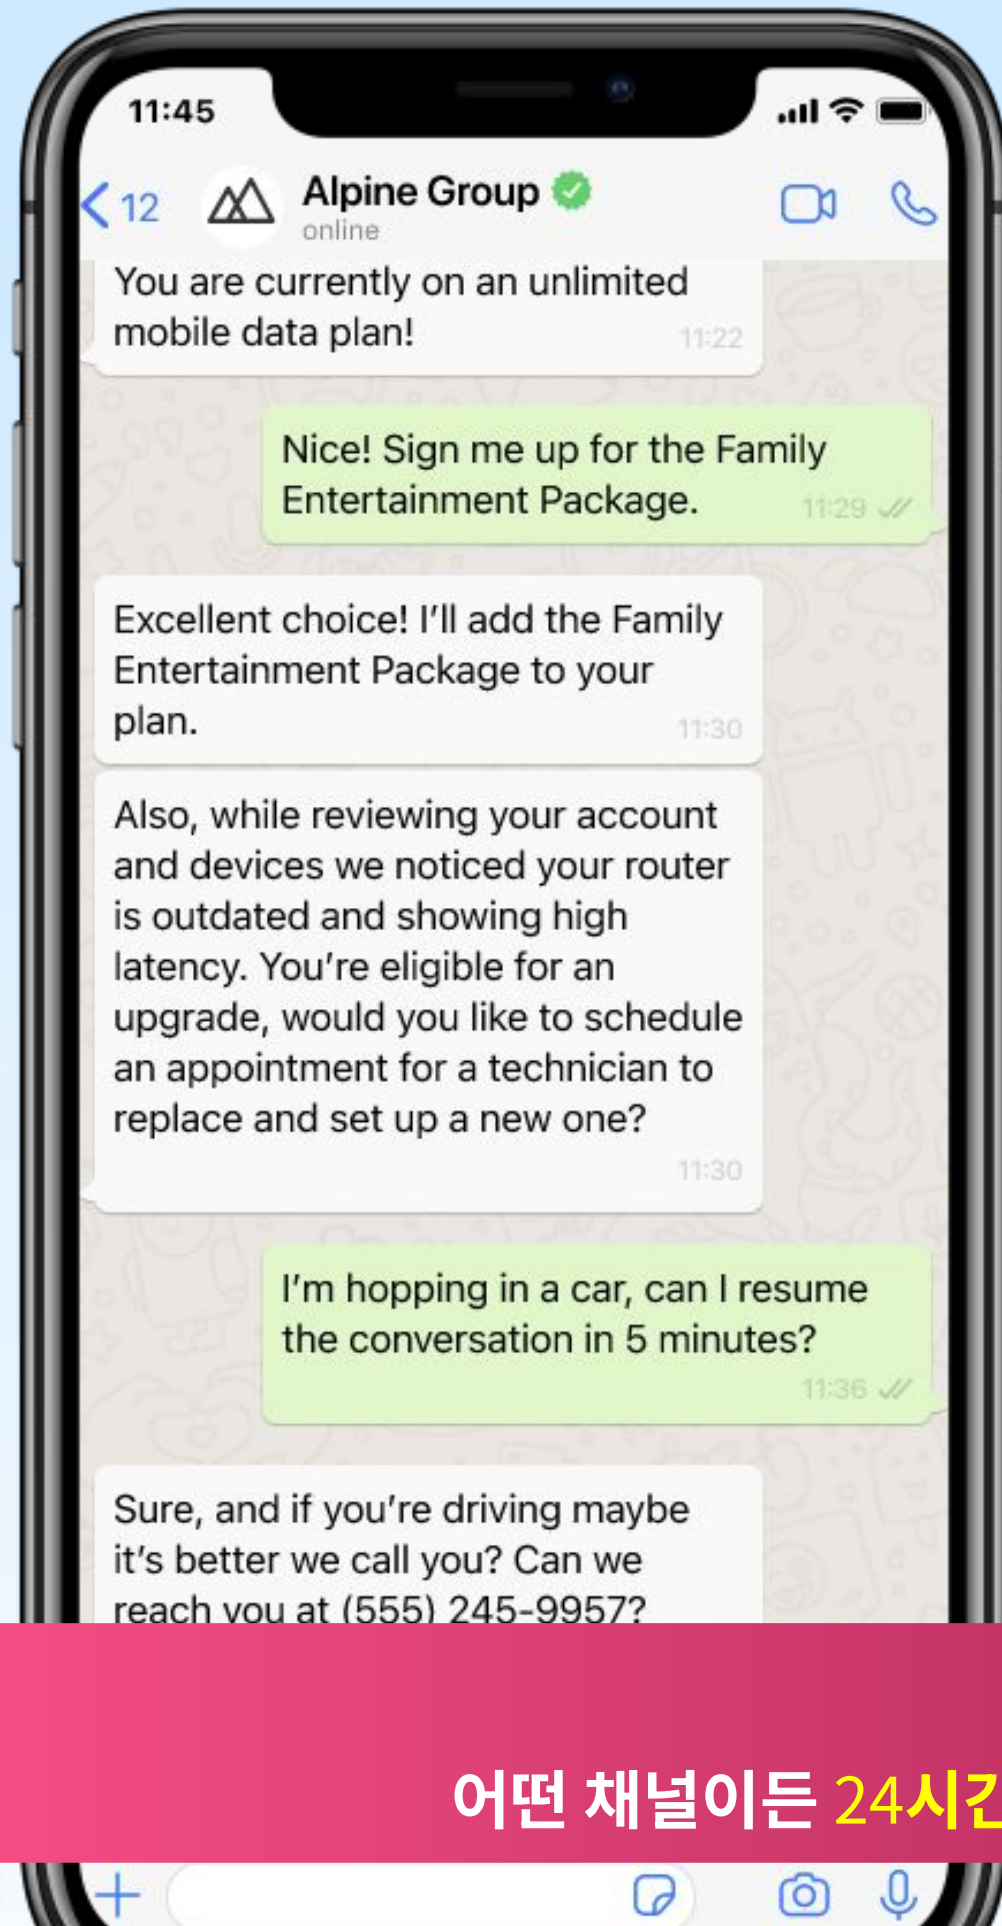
11:45

12

Alpine Group

online

You are currently on an unlimited mobile data plan! 11:22

Nice! Sign me up for the Family Entertainment Package. 11:29

Excellent choice! I'll add the Family Entertainment Package to your plan. 11:30

Also, while reviewing your account and devices we noticed your router is outdated and showing high latency. You're eligible for an upgrade, would you like to schedule an appointment for a technician to replace and set up a new one? 11:30

I'm hopping in a car, can I resume the conversation in 5 minutes? 11:36

Sure, and if you're driving maybe it's better we call you? Can we reach you at (555) 245-9957?

어떤 채널이든 24시간